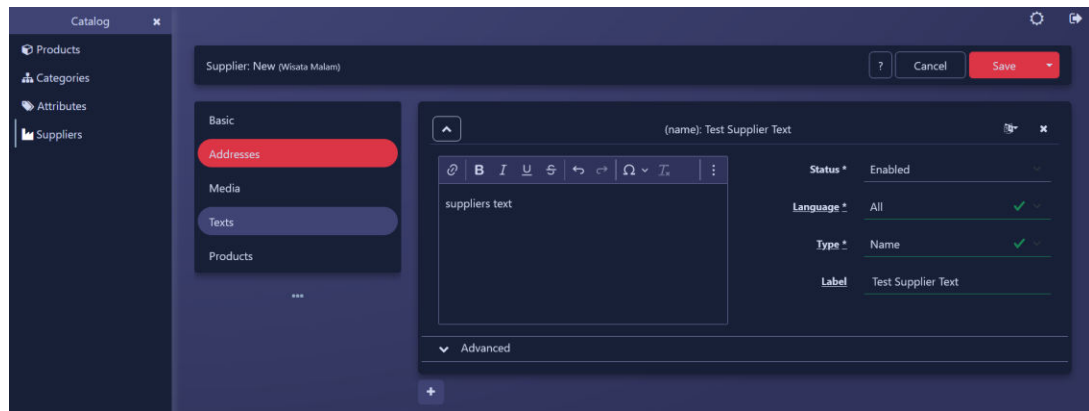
Catalog

Products
Categories
Attributes
Suppliers

Supplier: New (Wisata Malam)

?
Cancel
Save

Basic
Addresses
Media
Texts
Products
...

(name): Test Supplier Text

B I U S Ω $T_x$

suppliers text

Status * Enabled
Language * All
Type * Name
Label Test Supplier Text

Advanced

+